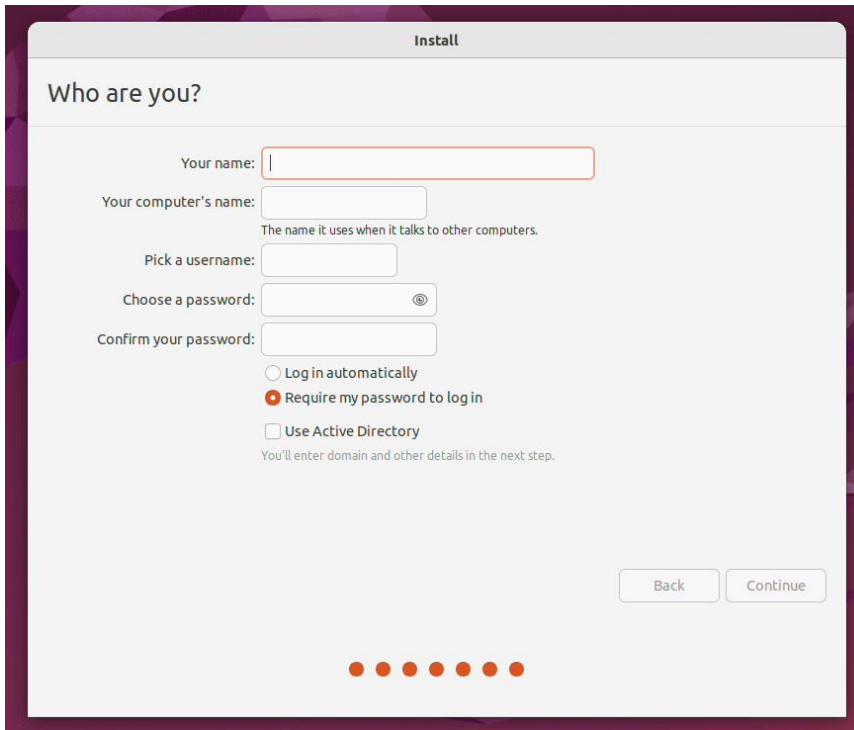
Install

Who are you?

Your name:

Your computer's name:

The name it uses when it talks to other computers.

Pick a username:

Choose a password:

Confirm your password:

Log in automatically

Require my password to log in

Use Active Directory

You'll enter domain and other details in the next step.

Back

Continue